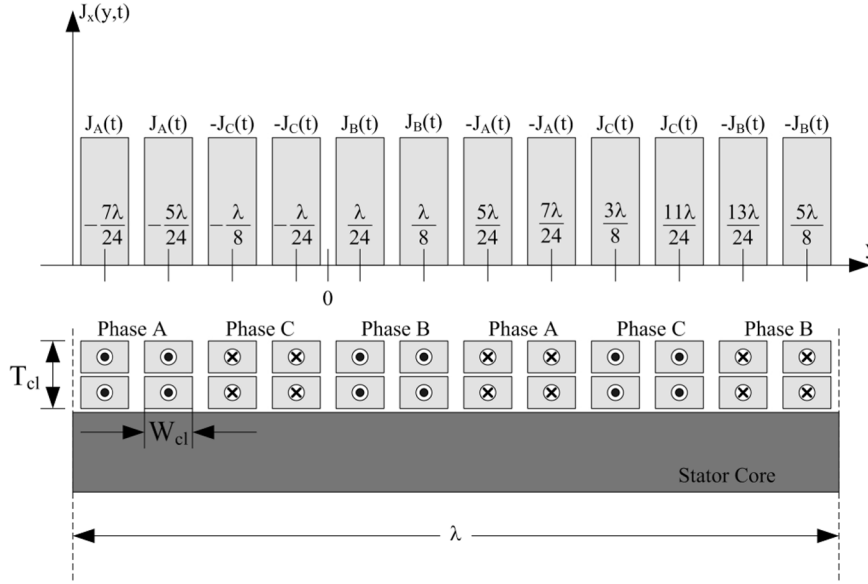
$J_x(y,t)$

$J_A(t)$ $J_A(t)$ $-J_C(t)$ $-J_C(t)$ $J_B(t)$ $J_B(t)$ $-J_A(t)$ $-J_A(t)$ $J_C(t)$ $J_C(t)$ $-J_B(t)$ $-J_B(t)$

$-\frac{7\lambda}{24}$ $-\frac{5\lambda}{24}$ $-\frac{\lambda}{8}$ $-\frac{\lambda}{24}$ $\frac{\lambda}{24}$ $\frac{\lambda}{8}$ $\frac{5\lambda}{24}$ $\frac{7\lambda}{24}$ $\frac{3\lambda}{8}$ $\frac{11\lambda}{24}$ $\frac{13\lambda}{24}$ $\frac{5\lambda}{8}$

0

Phase A Phase C Phase B Phase A Phase C Phase B

$T_{cl}$

$W_{cl}$

Stator Core

λ